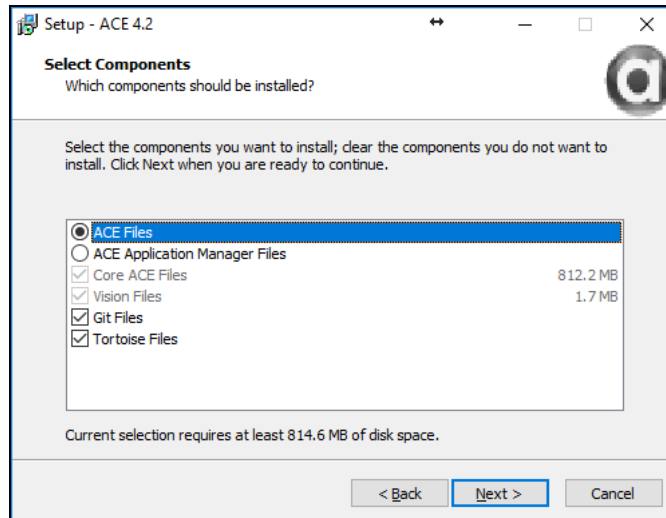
Setup - ACE 4.2

Select Components
Which components should be installed?

Select the components you want to install; clear the components you do not want to install. Click Next when you are ready to continue.

ACE Files
ACE Application Manager Files
Core ACE Files 812.2 MB
Vision Files 1.7 MB
Git Files
Tortoise Files

Current selection requires at least 814.6 MB of disk space.

< Back
Next >
Cancel